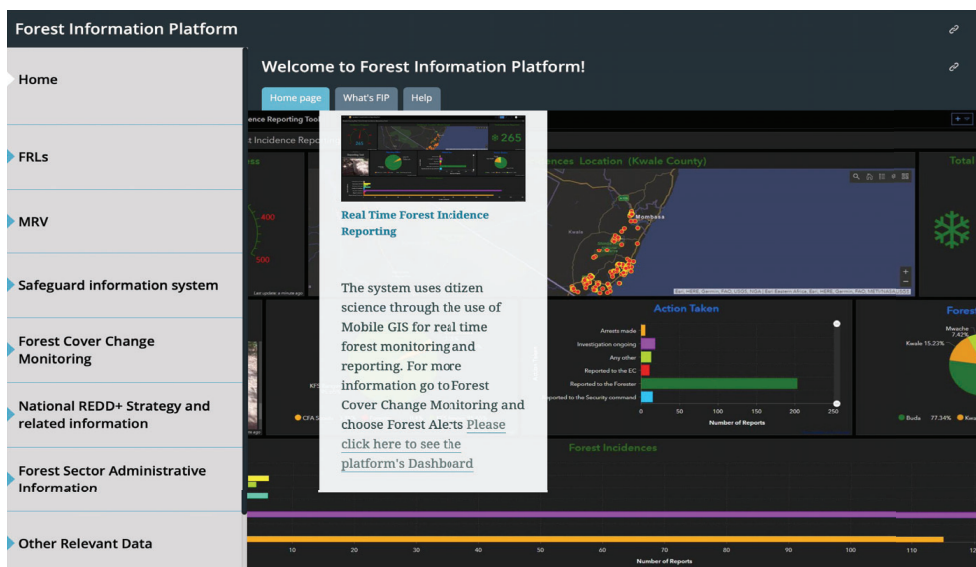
Forest Information Platform

Home

FRLs

MRV

Safeguard information system

Forest Cover Change Monitoring

National REDD+ Strategy and related information

Forest Sector Administrative Information

Other Relevant Data

Welcome to Forest Information Platform!

Home page | What's FIP | Help

Real Time Forest Incidence Reporting

The system uses citizen science through the use of Mobile GIS for real time forest monitoring and reporting. For more information go to Forest Cover Change Monitoring and choose Forest Alerts Please click here to see the platform's Dashboard

ence Reporting Tool

t Incidence Repo

ss

400

500

Last update: a minute ago

ences Location (Kwale County)

Mombasa

Kwale

Total

Action Taken

Arrests made

Investigation ongoing

Any other

Reported to the EC

Reported to the Forester

Reported to the Security command

0 50 100 150 200 250

Number of Reports

Fores

Mwache 7.42%

Kwale 15.23%

Buda 77.34%

KFS

CFA

Forest Incidences

10 20 30 40 50 60 70 80 90 100 110 12

Number of Reports